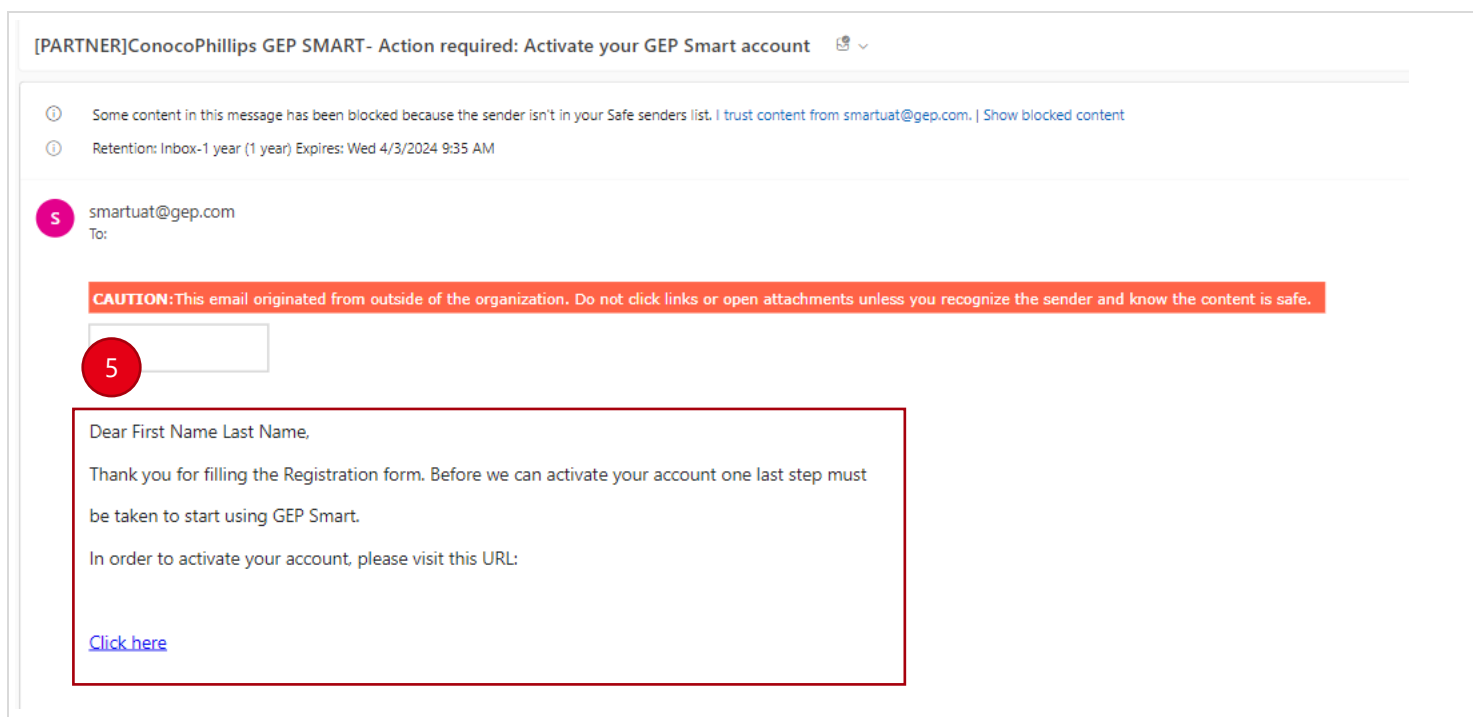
[PARTNER]ConocoPhillips GEP SMART- Action required: Activate your GEP Smart account

Some content in this message has been blocked because the sender isn't in your Safe senders list. I trust content from smartuat@gep.com. | Show blocked content

Retention: Inbox-1 year (1 year) Expires: Wed 4/3/2024 9:35 AM

S

smartuat@gep.com
To:

CAUTION:This email originated from outside of the organization. Do not click links or open attachments unless you recognize the sender and know the content is safe.

5

Dear First Name Last Name,

Thank you for filling the Registration form. Before we can activate your account one last step must be taken to start using GEP Smart.

In order to activate your account, please visit this URL:

Click here